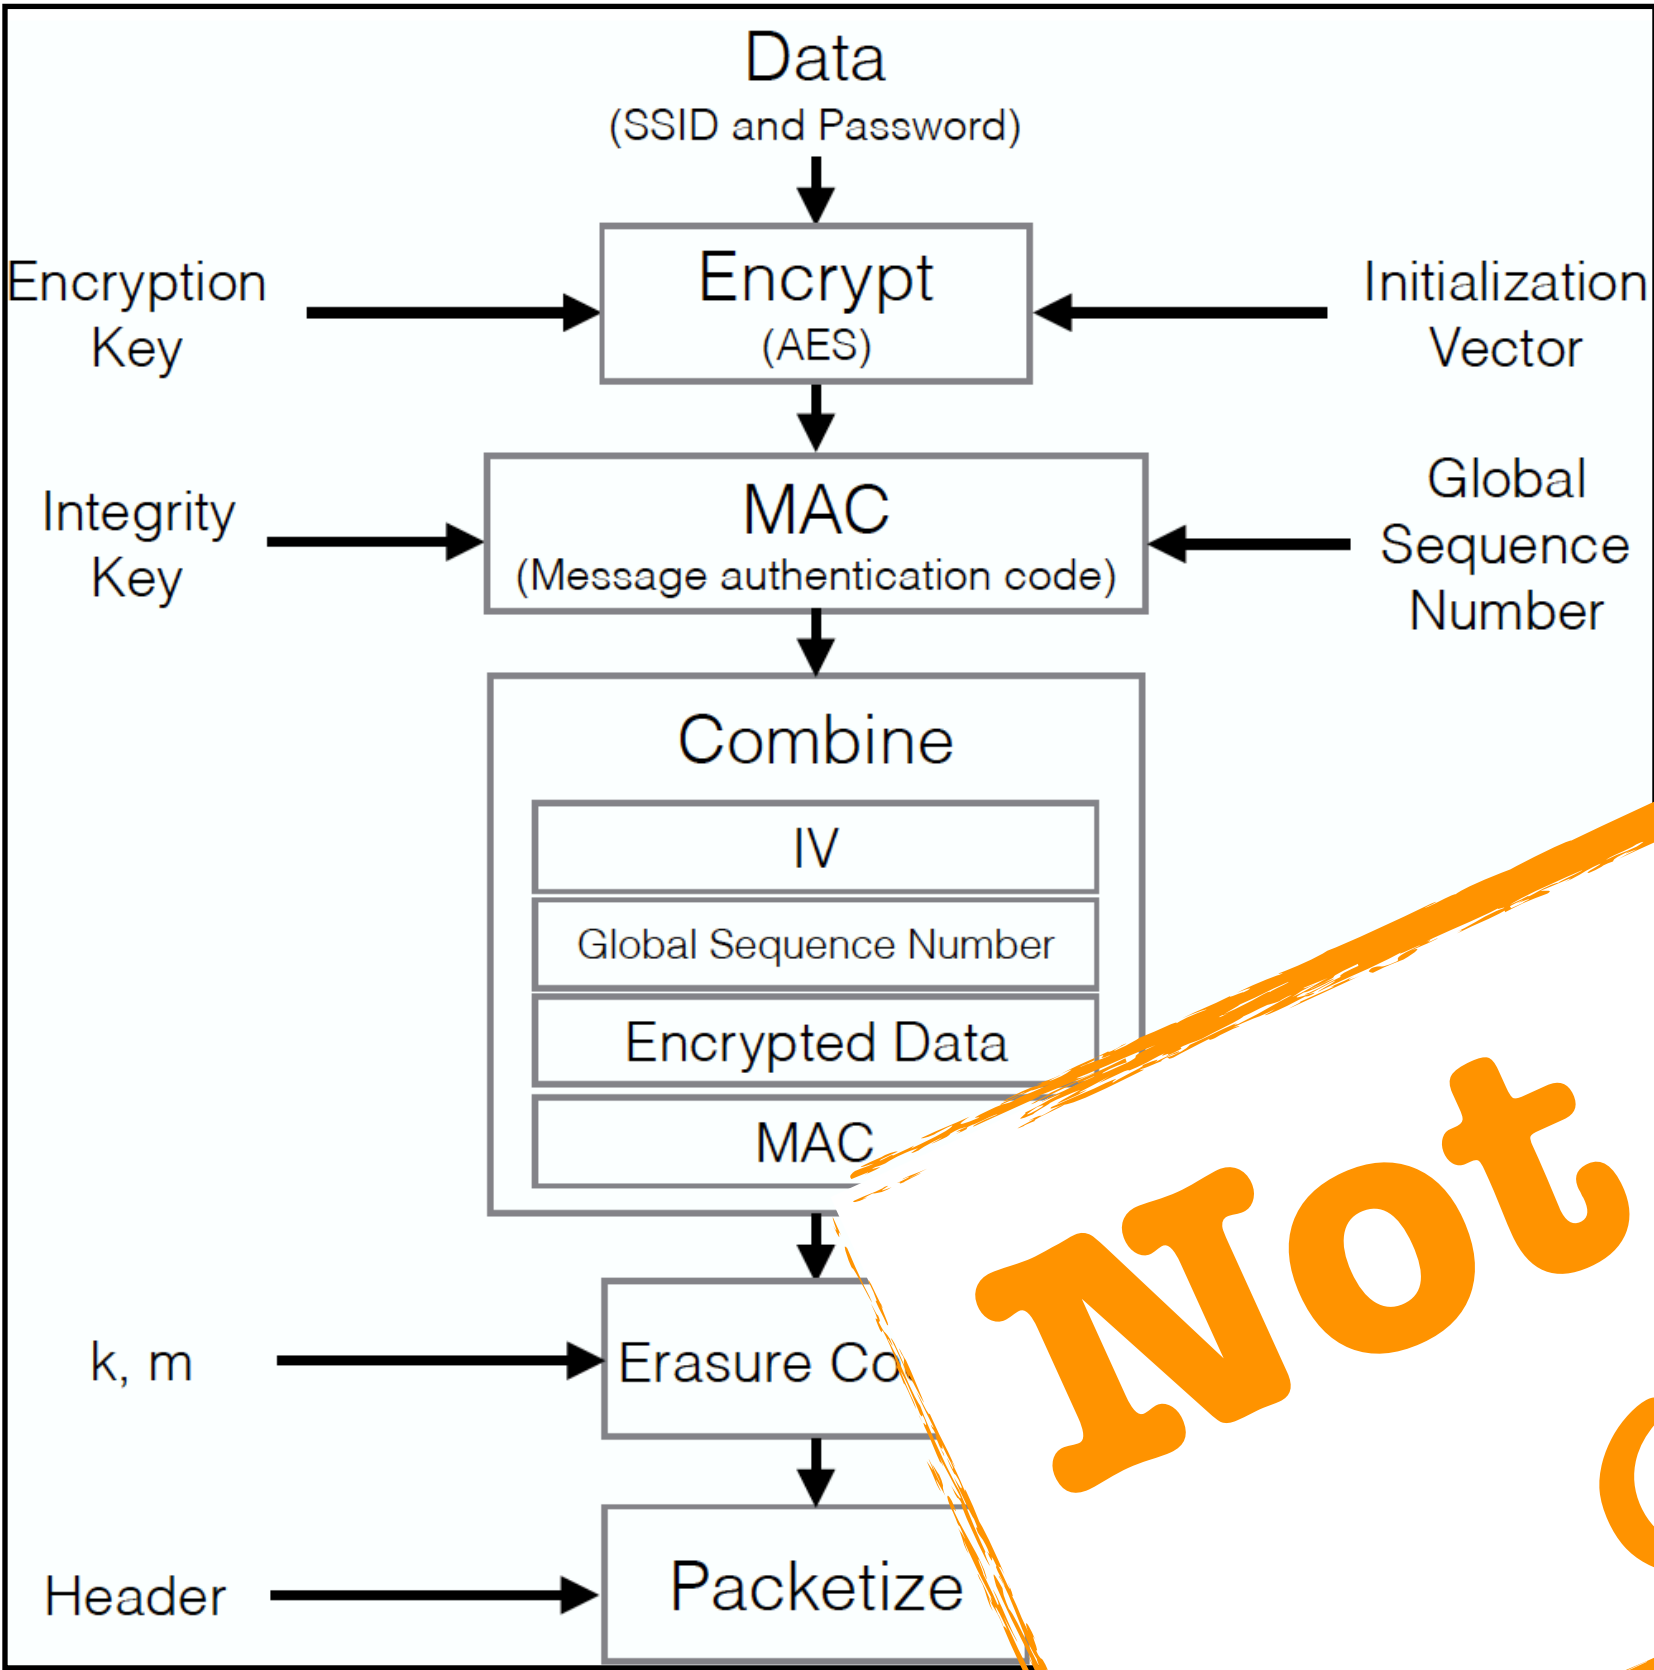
Data
(SSID and Password)

Encryption Key

Encrypt
(AES)

Initialization Vector

Integrity Key

MAC
(Message authentication code)

Global Sequence Number

Combine

IV

Global Sequence Number

Encrypted Data

MAC

k, m

Erasure Co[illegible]

Header

Packetize

Not
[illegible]